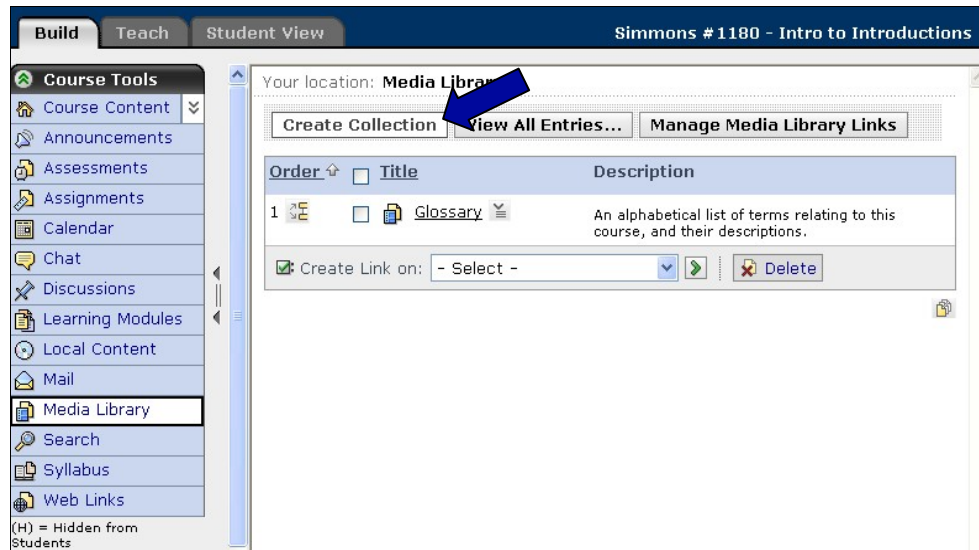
Build Teach Student View

Simmons #1180 - Intro to Introductions

Course Tools
Course Content
Announcements
Assessments
Assignments
Calendar
Chat
Discussions
Learning Modules
Local Content
Mail
Media Library
Search
Syllabus
Web Links
(H) = Hidden from Students

Your location: Media Libra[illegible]

Create Collection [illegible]iew All Entries... Manage Media Library Links

| Order | Title | Description |
|---|---|---|
| 1 | Glossary | An alphabetical list of terms relating to this course, and their descriptions. |

Create Link on: - Select - Delete